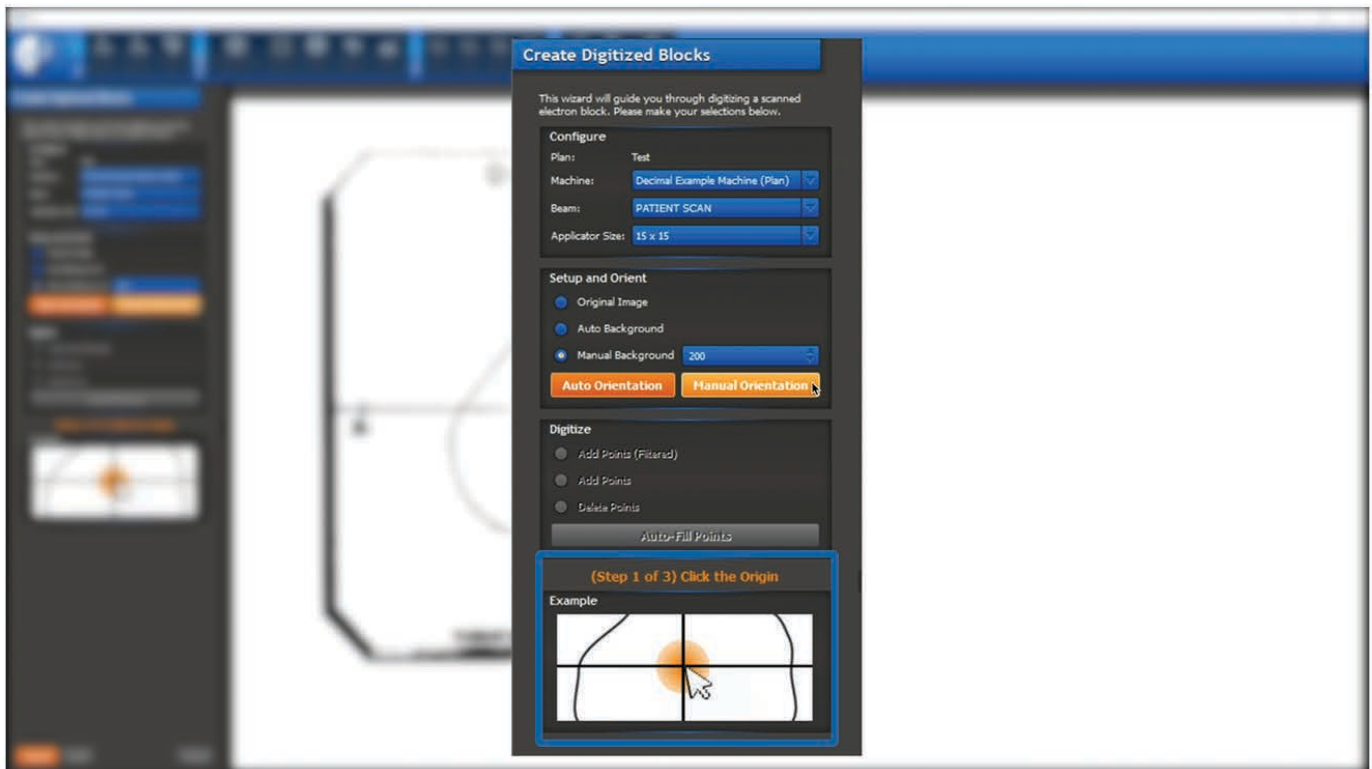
Create Digitized Blocks

This wizard will guide you through digitizing a scanned electron block. Please make your selections below.

Configure
Plan: Test
Machine: Decimal Example Machine (Plan)
Beam: PATIENT SCAN
Applicator Size: 15 x 15

Setup and Orient
Original Image
Auto Background
Manual Background 200
Auto Orientation
Manual Orientation

Digitize
Add Points (Filtered)
Add Points
Delete Points
Auto-Fill Points

(Step 1 of 3) Click the Origin
Example